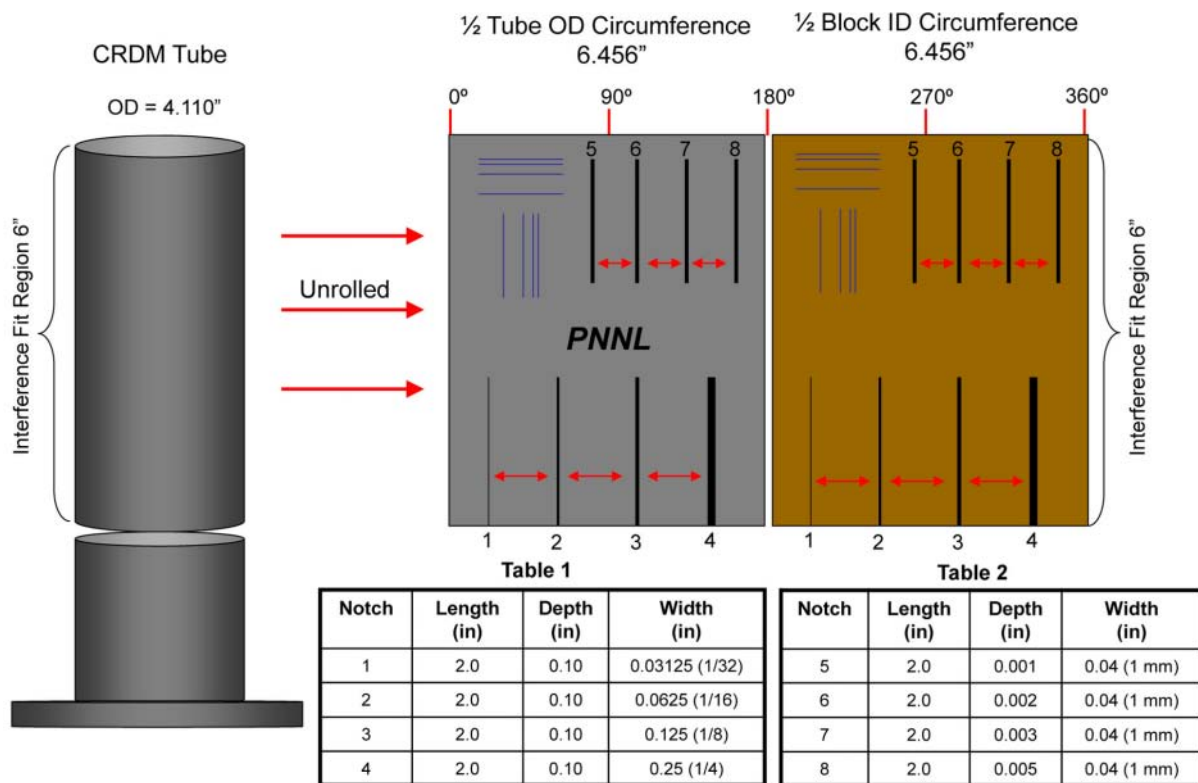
CRDM Tube

OD = 4.110"

Interference Fit Region 6"

Unrolled

½ Tube OD Circumference
6.456"

½ Block ID Circumference
6.456"

0º 90º 180º 270º 360º

5 6 7 8

PNNL

5 6 7 8

1 2 3 4

1 2 3 4

Interference Fit Region 6"

Table 1

| Notch | Length (in) | Depth (in) | Width (in) |
|---|---|---|---|
| 1 | 2.0 | 0.10 | 0.03125 (1/32) |
| 2 | 2.0 | 0.10 | 0.0625 (1/16) |
| 3 | 2.0 | 0.10 | 0.125 (1/8) |
| 4 | 2.0 | 0.10 | 0.25 (1/4) |

Table 2

| Notch | Length (in) | Depth (in) | Width (in) |
|---|---|---|---|
| 5 | 2.0 | 0.001 | 0.04 (1 mm) |
| 6 | 2.0 | 0.002 | 0.04 (1 mm) |
| 7 | 2.0 | 0.003 | 0.04 (1 mm) |
| 8 | 2.0 | 0.005 | 0.04 (1 mm) |